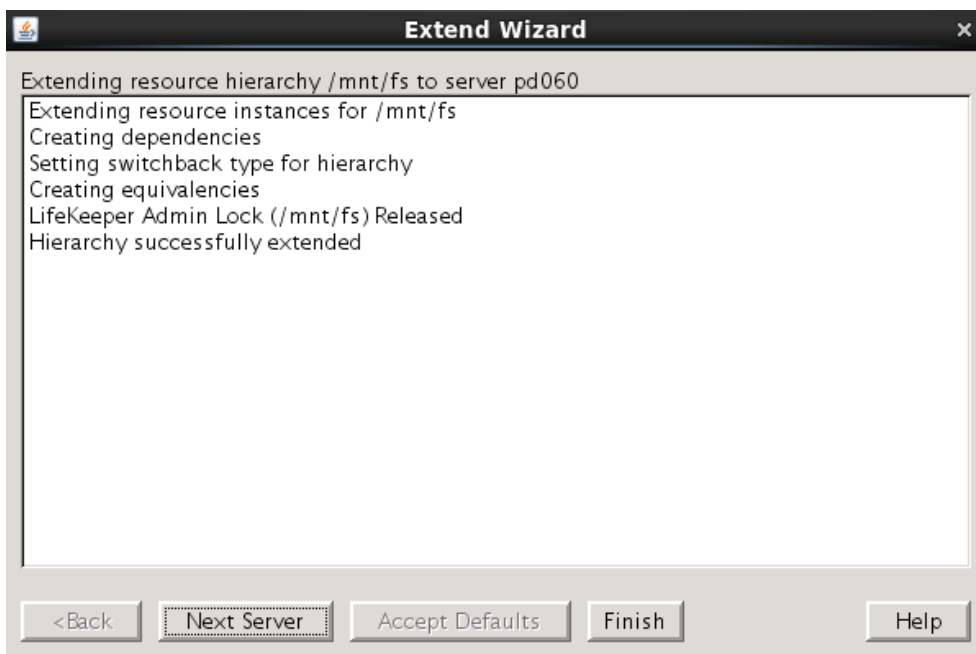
Extend Wizard

Extending resource hierarchy /mnt/fs to server pd060

Extending resource instances for /mnt/fs
Creating dependencies
Setting switchback type for hierarchy
Creating equivalencies
LifeKeeper Admin Lock (/mnt/fs) Released
Hierarchy successfully extended

<Back Next Server Accept Defaults Finish Help